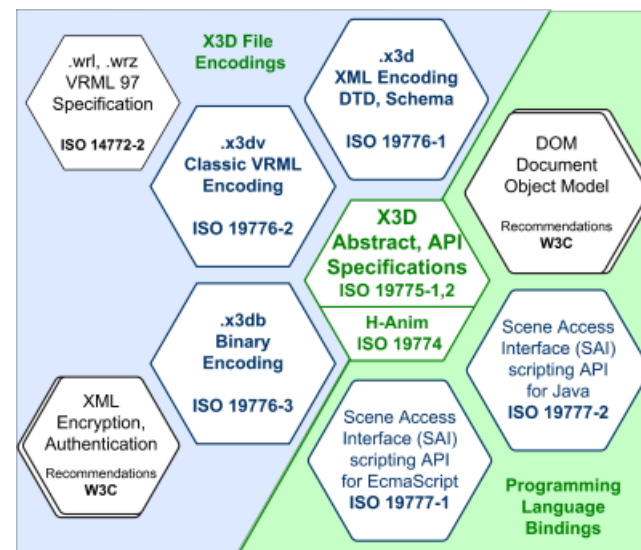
X3D File Encodings

.wrl, .wrz VRML 97 Specification

ISO 14772-2

.x3d XML Encoding DTD, Schema

ISO 19776-1

.x3dv Classic VRML Encoding

ISO 19776-2

DOM Document Object Model

Recommendations W3C

X3D Abstract, API Specifications ISO 19775-1,2

H-Anim ISO 19774

.x3db Binary Encoding

ISO 19776-3

Scene Access Interface (SAI) scripting API for Java ISO 19777-2

XML Encryption, Authentication

Recommendations W3C

Scene Access Interface (SAI) scripting API for EcmaScript ISO 19777-1

Programming Language Bindings